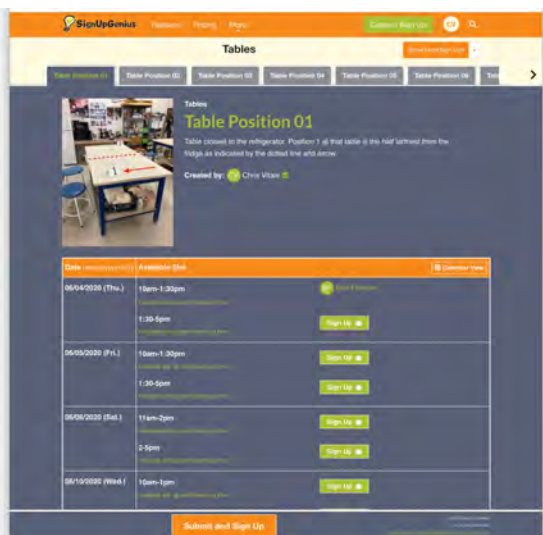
SignUpGenius Features Pricing More Create a Sign Up CV

Tables

Table Position 01 | Table Position 02 | Table Position 03 | Table Position 04 | Table Position 05 | Table Position 06

Tables
Table Position 01
Table closest to the refrigerator. Position 1 of that table is the half farthest from the fridge as indicated by the dotted line and arrow.

Created by: CV Chris Vitale

| Date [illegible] | Available Slot | Calendar View |
|---|---|---|
| 06/04/2020 (Thu.) | 10am-1:30pm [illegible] | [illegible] |
| | 1:30-5pm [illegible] | Sign Up |
| 06/05/2020 (Fri.) | 10am-1:30pm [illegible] | Sign Up |
| | 1:30-5pm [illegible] | Sign Up |
| 06/06/2020 (Sat.) | 11am-2pm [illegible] | Sign Up |
| | 2-5pm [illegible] | Sign Up |
| 06/10/2020 (Wed.) | 10am-1pm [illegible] | Sign Up |

Submit and Sign Up